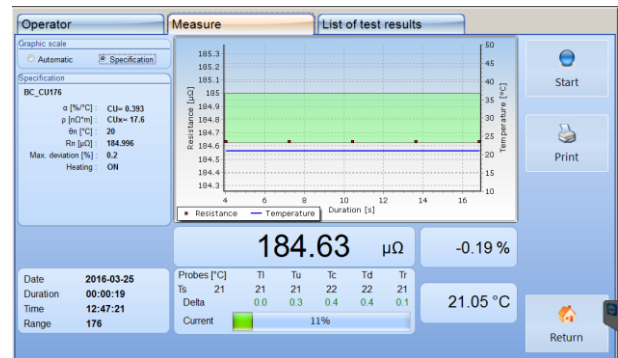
Operator
Measure
List of test results

Graphic scale
Automatic
Specification

Specification
BC_CU176
α [%/°C] : CU= 0.393
ρ [nΩ*m] : CUx= 17.6
θn [°C] : 20
Rn [µΩ] : 184.996
Max. deviation [%] : 0.2
Heating : ON

Resistance [µΩ]
185.3
185.2
185.1
185
184.9
184.8
184.7
184.6
184.5
184.4
184.3
4
6
8
10
12
14
16
Duration [s]
Temperature [°C]
50
45
40
35
30
25
20
15
10
Resistance
Temperature

Start
Print

184.63
µΩ
-0.19 %

Date 2016-03-25
Duration 00:00:19
Time 12:47:21
Range 176

| Probes [°C] | | Tl | Tu | Tc | Td | Tr |
|---|---|---|---|---|---|---|
| Ts | 21 | 21 | 21 | 22 | 22 | 21 |
| Delta | | 0.0 | 0.3 | 0.4 | 0.4 | 0.1 |

Current 11%

21.05 °C

Return